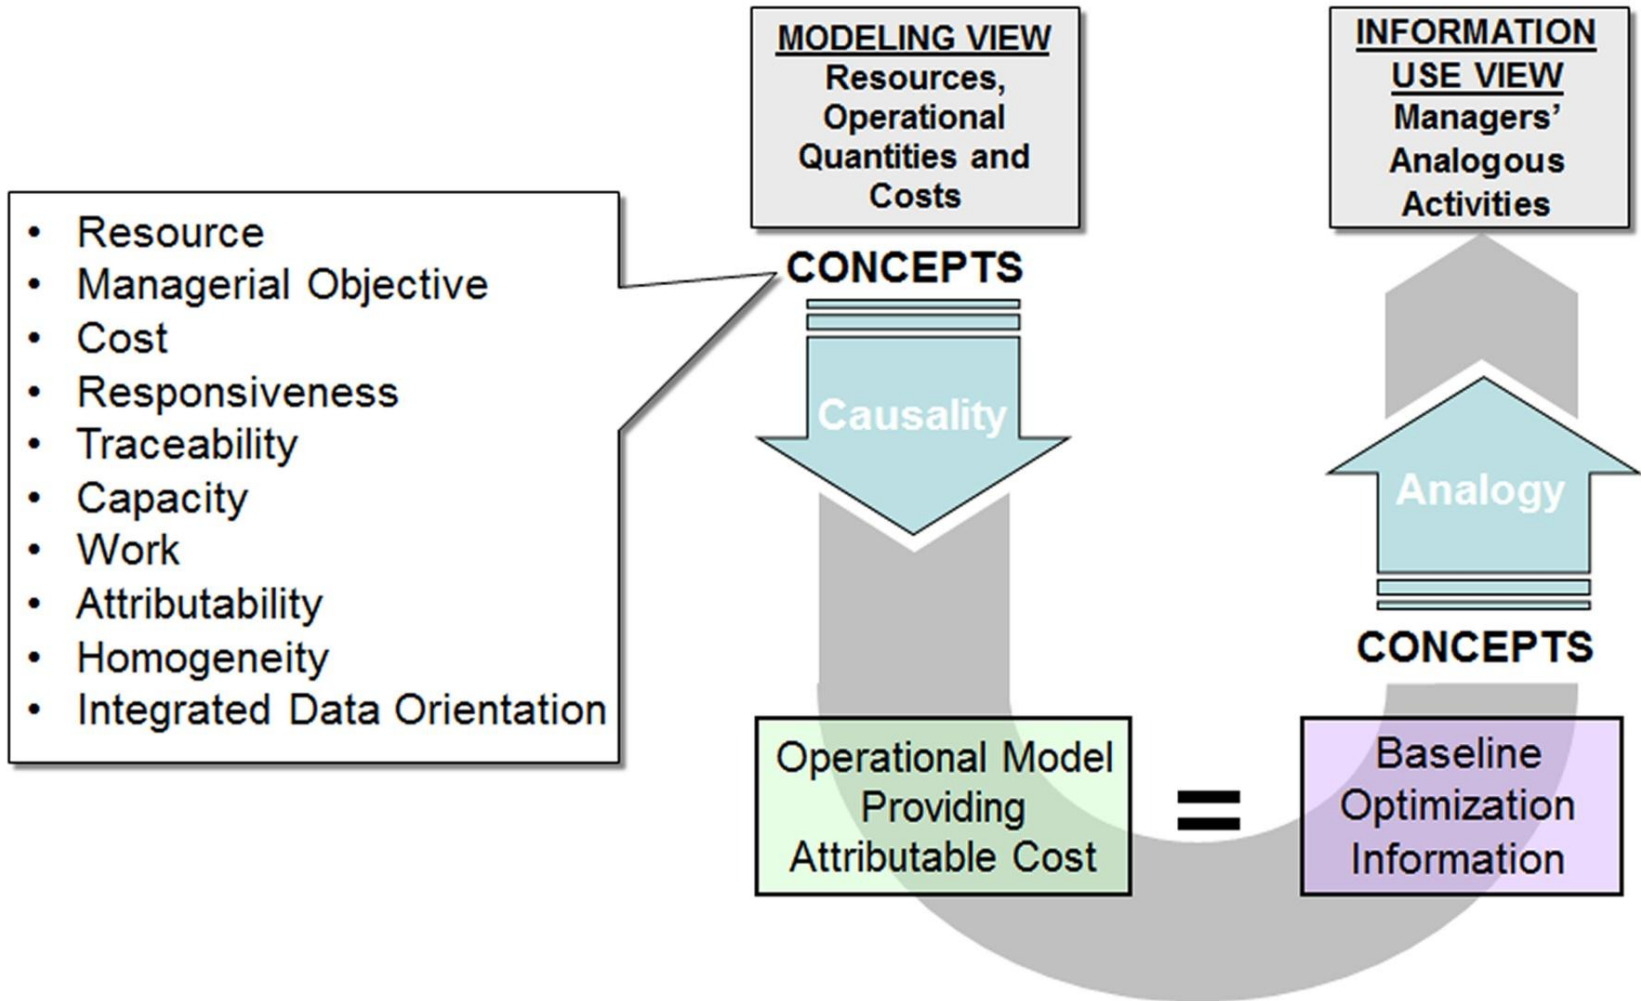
MODELING VIEW
Resources, Operational Quantities and Costs

INFORMATION USE VIEW
Managers' Analogous Activities

- Resource
- Managerial Objective
- Cost
- Responsiveness
- Traceability
- Capacity
- Work
- Attributability
- Homogeneity
- Integrated Data Orientation

CONCEPTS

Causality

Analogy

CONCEPTS

Operational Model Providing Attributable Cost

=

Baseline Optimization Information